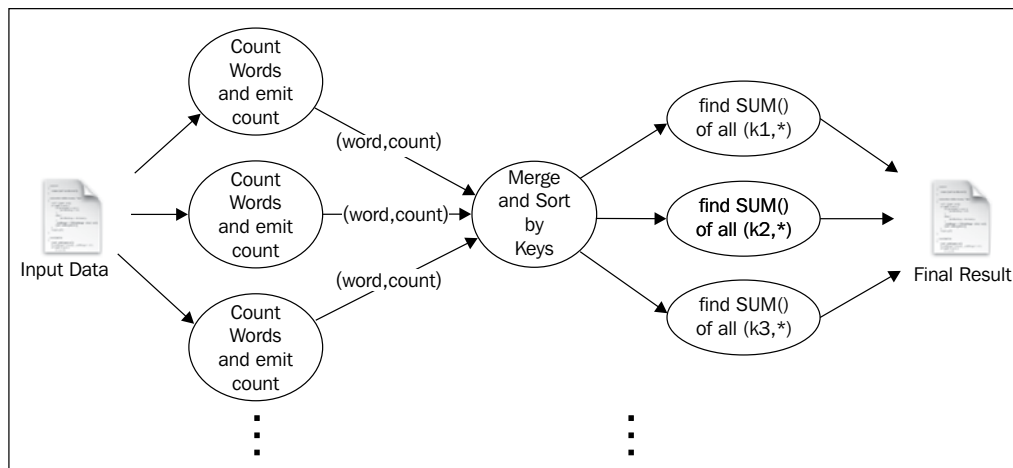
Count Words and emit count

Count Words and emit count

Count Words and emit count

Input Data

(word,count)

(word,count)

(word,count)

Merge and Sort by Keys

find SUM() of all (k1,*)

find SUM() of all (k2,*)

find SUM() of all (k3,*)

Final Result

⋮

⋮